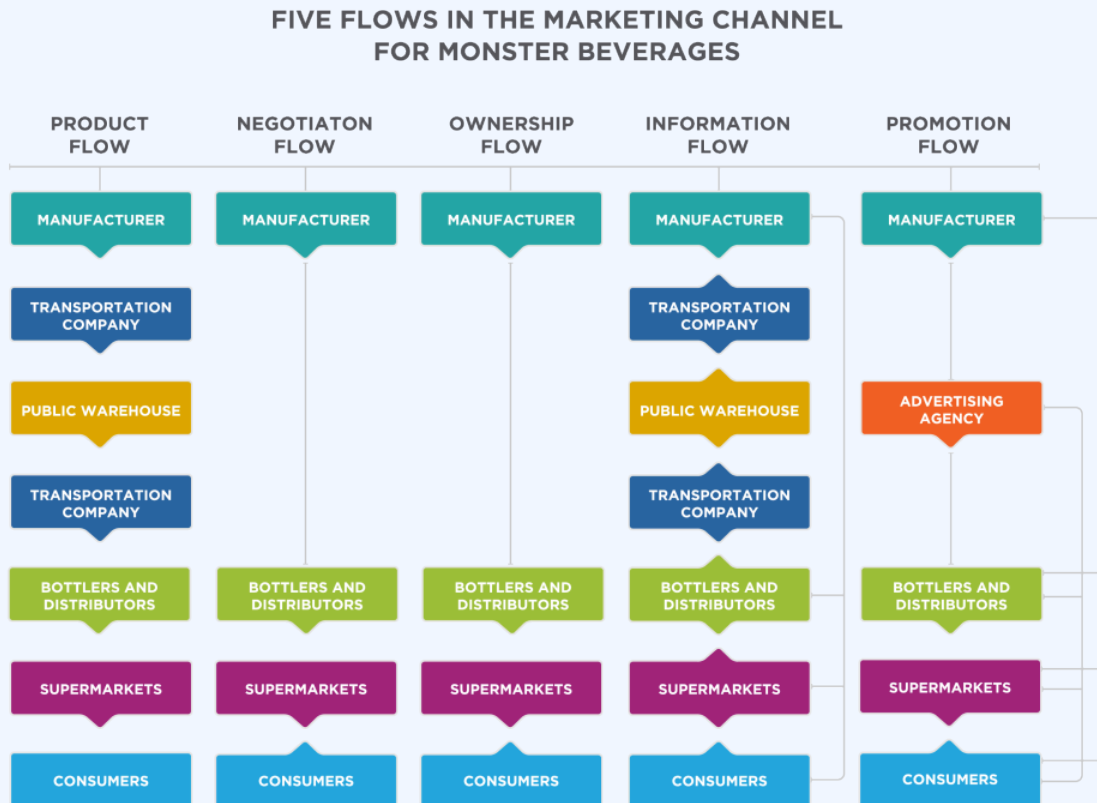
FIVE FLOWS IN THE MARKETING CHANNEL FOR MONSTER BEVERAGES

PRODUCT FLOW

MANUFACTURER

TRANSPORTATION COMPANY

PUBLIC WAREHOUSE

TRANSPORTATION COMPANY

BOTTLERS AND DISTRIBUTORS

SUPERMARKETS

CONSUMERS

NEGOTIATON FLOW

MANUFACTURER

BOTTLERS AND DISTRIBUTORS

SUPERMARKETS

CONSUMERS

OWNERSHIP FLOW

MANUFACTURER

BOTTLERS AND DISTRIBUTORS

SUPERMARKETS

CONSUMERS

INFORMATION FLOW

MANUFACTURER

TRANSPORTATION COMPANY

PUBLIC WAREHOUSE

TRANSPORTATION COMPANY

BOTTLERS AND DISTRIBUTORS

SUPERMARKETS

CONSUMERS

PROMOTION FLOW

MANUFACTURER

ADVERTISING AGENCY

BOTTLERS AND DISTRIBUTORS

SUPERMARKETS

CONSUMERS